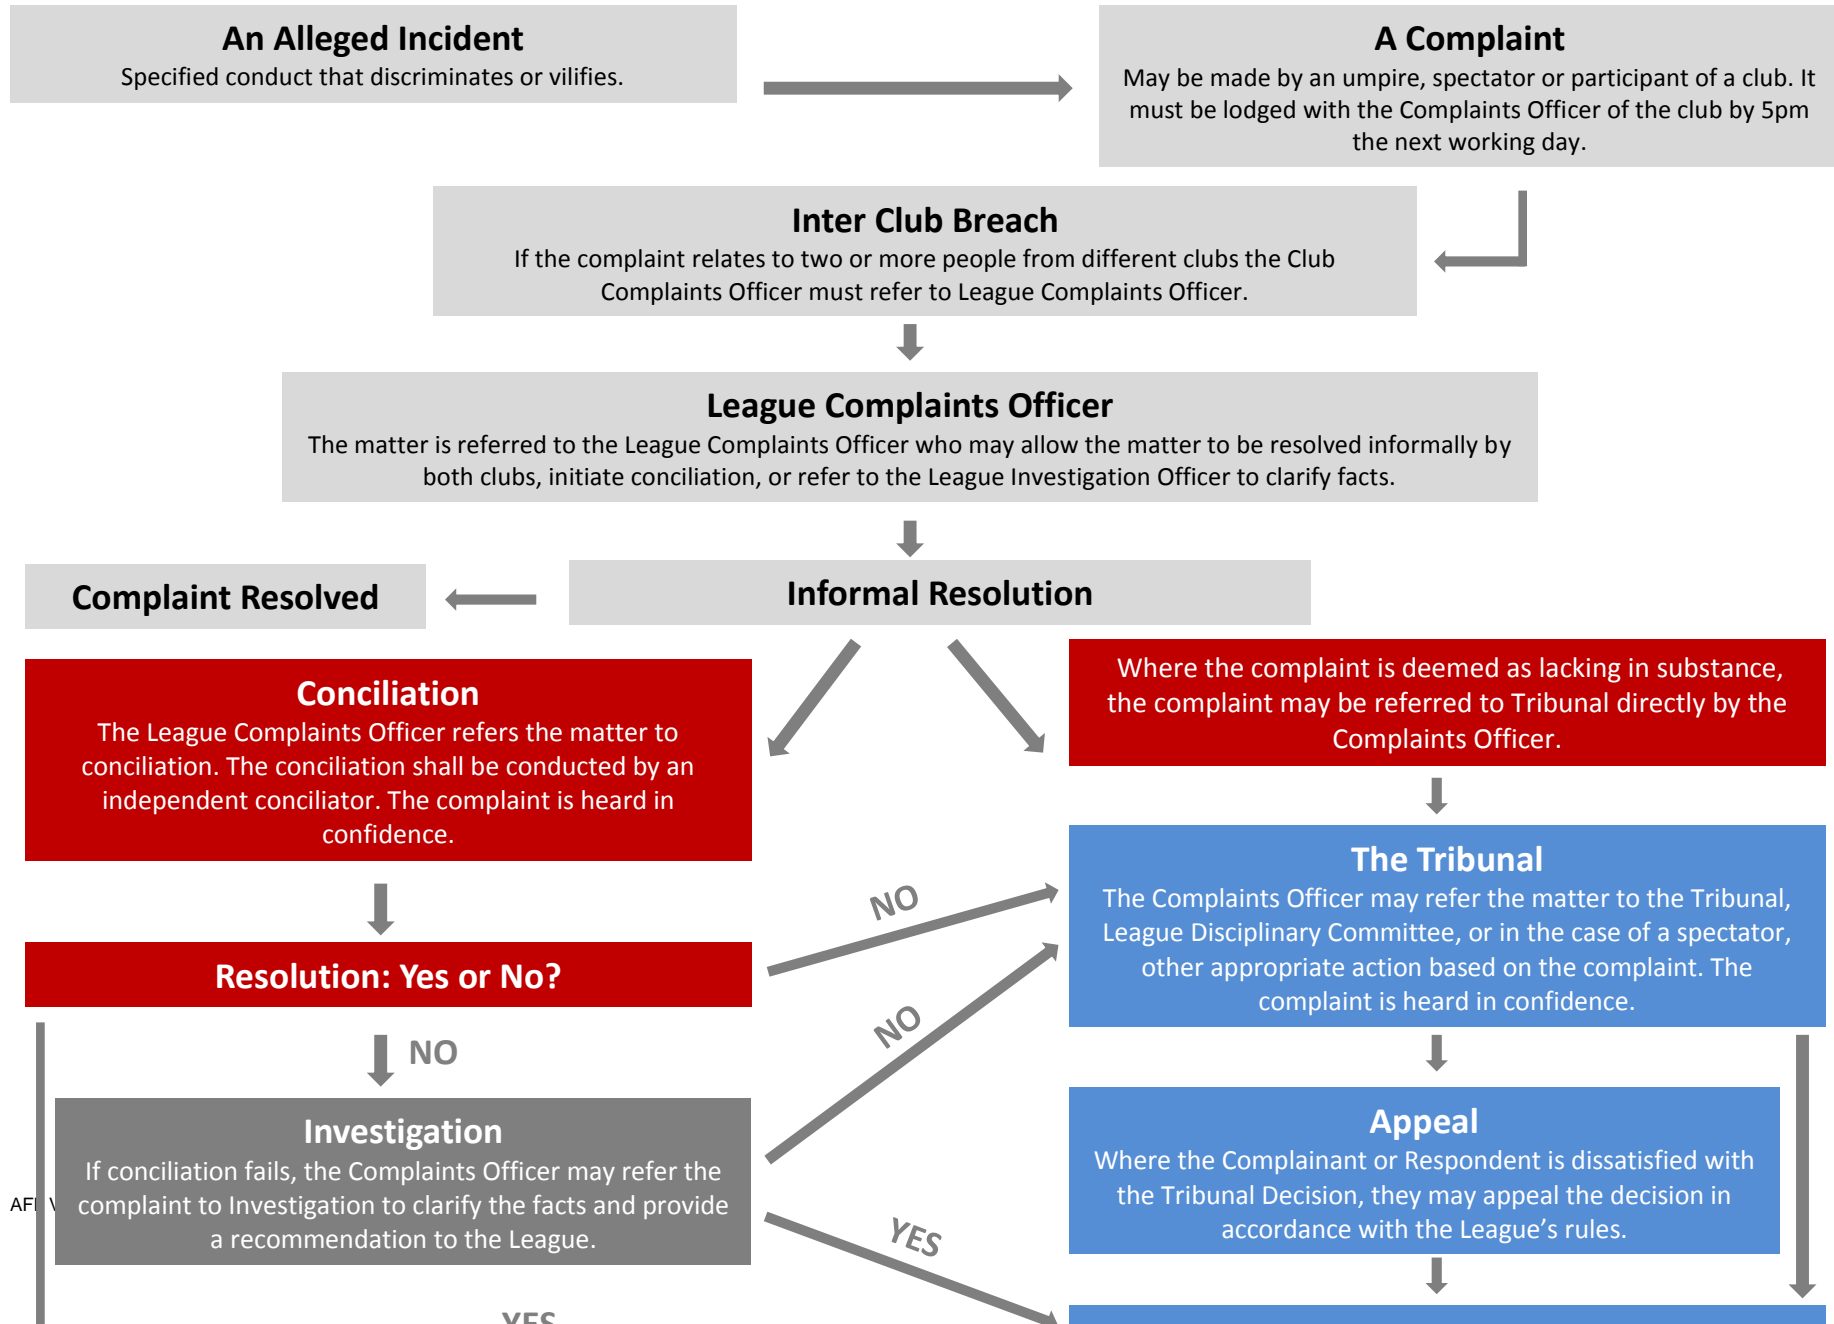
An Alleged Incident
Specified conduct that discriminates or vilifies.

A Complaint
May be made by an umpire, spectator or participant of a club. It must be lodged with the Complaints Officer of the club by 5pm the next working day.

Inter Club Breach
If the complaint relates to two or more people from different clubs the Club Complaints Officer must refer to League Complaints Officer.

League Complaints Officer
The matter is referred to the League Complaints Officer who may allow the matter to be resolved informally by both clubs, initiate conciliation, or refer to the League Investigation Officer to clarify facts.

Complaint Resolved

Informal Resolution

Conciliation
The League Complaints Officer refers the matter to conciliation. The conciliation shall be conducted by an independent conciliator. The complaint is heard in confidence.

Where the complaint is deemed as lacking in substance, the complaint may be referred to Tribunal directly by the Complaints Officer.

The Tribunal
The Complaints Officer may refer the matter to the Tribunal, League Disciplinary Committee, or in the case of a spectator, other appropriate action based on the complaint. The complaint is heard in confidence.

NO

Resolution: Yes or No?

NO

NO

Investigation
If conciliation fails, the Complaints Officer may refer the complaint to Investigation to clarify the facts and provide a recommendation to the League.

AF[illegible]

Appeal
Where the Complainant or Respondent is dissatisfied with the Tribunal Decision, they may appeal the decision in accordance with the League's rules.

YES

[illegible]